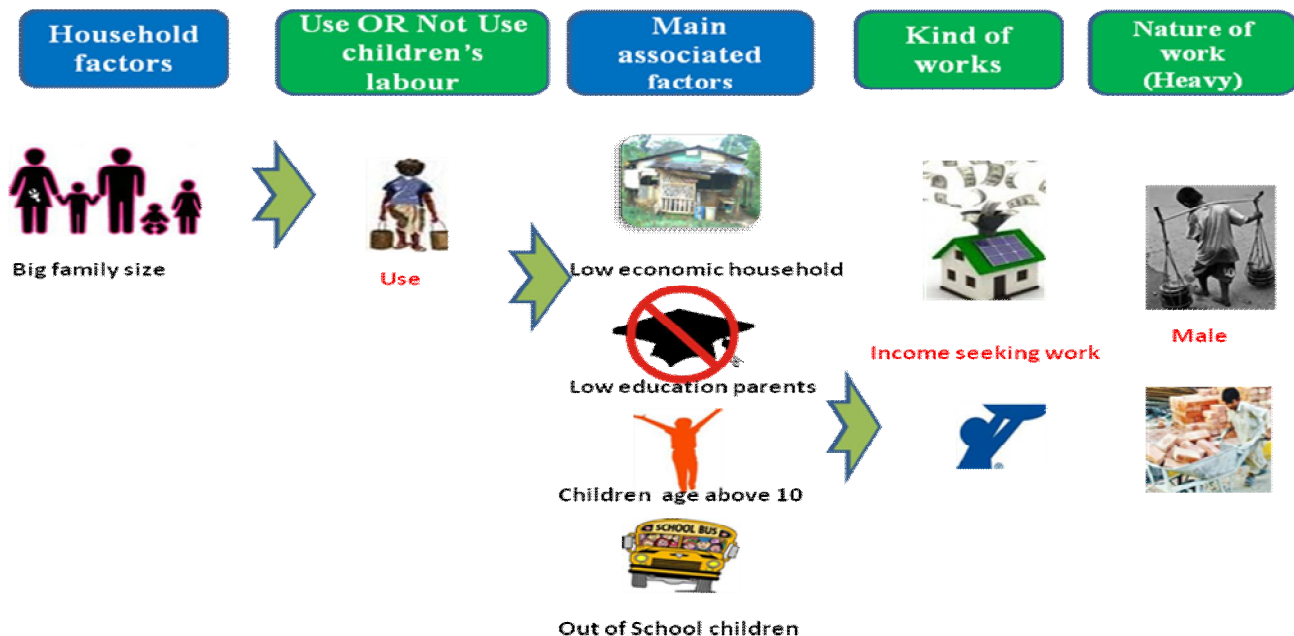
Household factors

Use OR Not Use children's labour

Main associated factors

Kind of works

Nature of work (Heavy)

Big family size

Use

Low economic household

Low education parents

Children age above 10

SCHOOL BUS

Out of School children

Income seeking work

Male